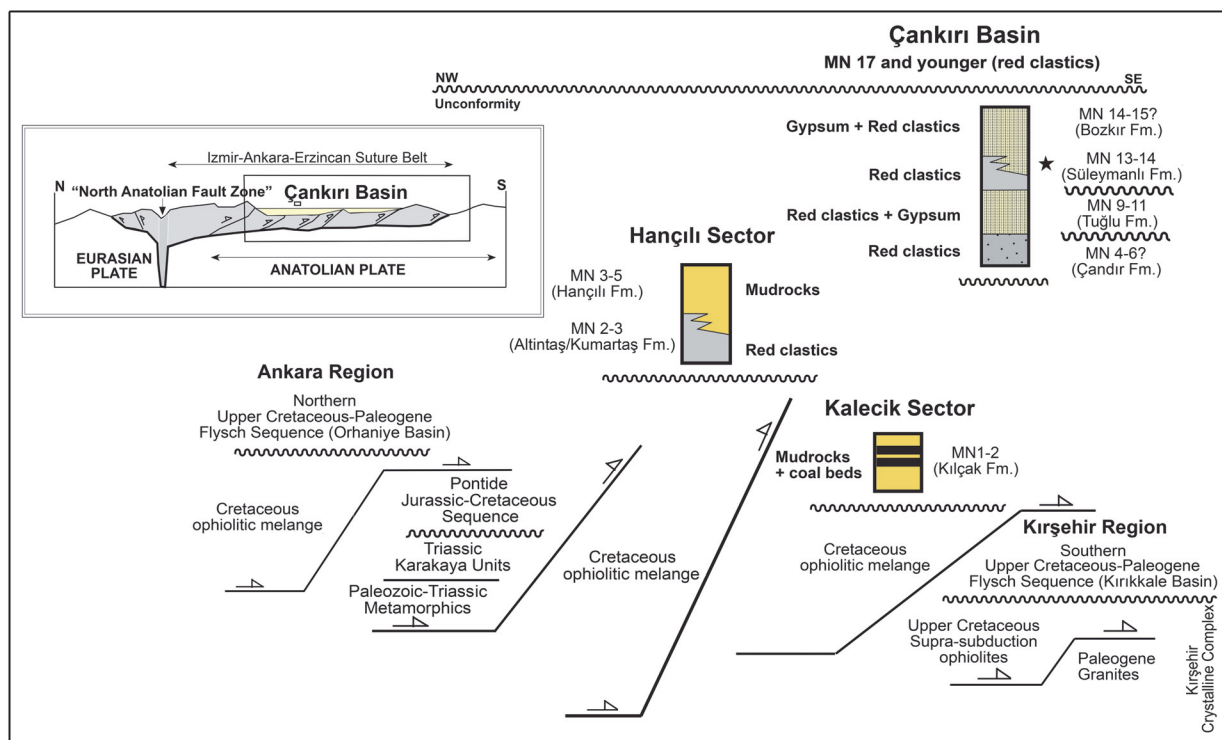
Çankırı Basin
MN 17 and younger (red clastics)

NW
Unconformity

SE

Izmir-Ankara-Erzincan Suture Belt
N
"North Anatolian Fault Zone"
Çankırı Basin
S
EURASIAN PLATE
ANATOLIAN PLATE

Gypsum + Red clastics
MN 14-15?
(Bozkır Fm.)
Red clastics
MN 13-14
(Süleymanlı Fm.)
Red clastics + Gypsum
MN 9-11
(Tuğlu Fm.)
Red clastics
MN 4-6?
(Çandır Fm.)

Hançılı Sector
MN 3-5
(Hançılı Fm.)
Mudrocks
MN 2-3
(Altintaş/Kumartaş Fm.)
Red clastics

Ankara Region
Northern
Upper Cretaceous-Paleogene
Flysch Sequence (Orhaniye Basin)

Cretaceous
ophiolitic melange

Pontide
Jurassic-Cretaceous
Sequence

Triassic
Karakaya Units

Paleozoic-Triassic
Metamorphics

Cretaceous
ophiolitic melange

Kalecik Sector
Mudrocks
+ coal beds
MN1-2
(Kılçak Fm.)

Kırşehir Region
Cretaceous
ophiolitic melange
Southern
Upper Cretaceous-Paleogene
Flysch Sequence (Kırıkkale Basin)

Upper Cretaceous
Supra-subduction
ophiolites

Paleogene
Granites

Kırşehir
Crystalline Complex